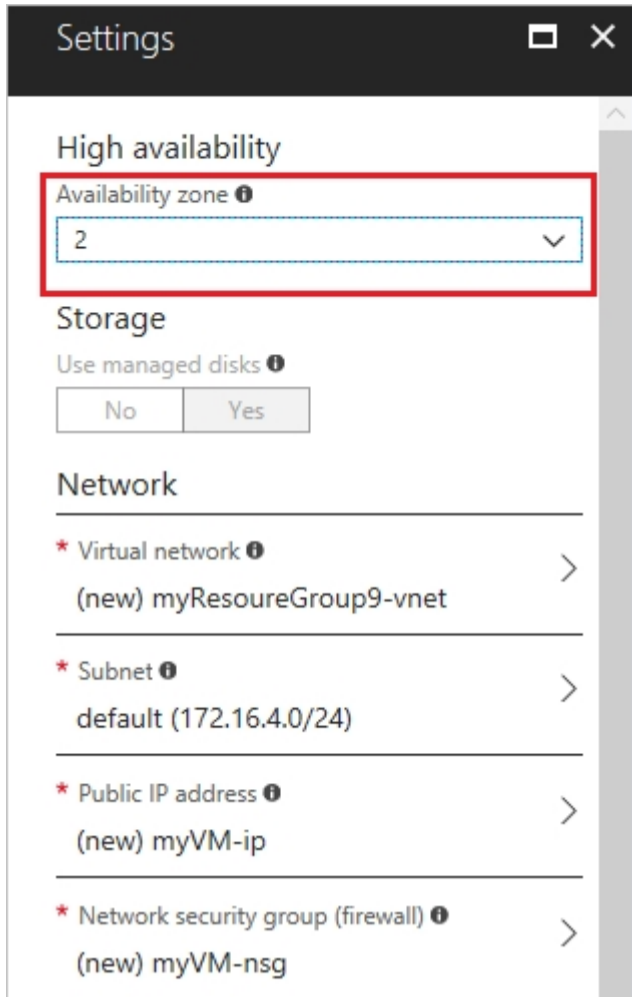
Settings

High availability

Availability zone

2

Storage

Use managed disks

No Yes

Network

* Virtual network

(new) myResoureGroup9-vnet

* Subnet

default (172.16.4.0/24)

* Public IP address

(new) myVM-ip

* Network security group (firewall)

(new) myVM-nsg